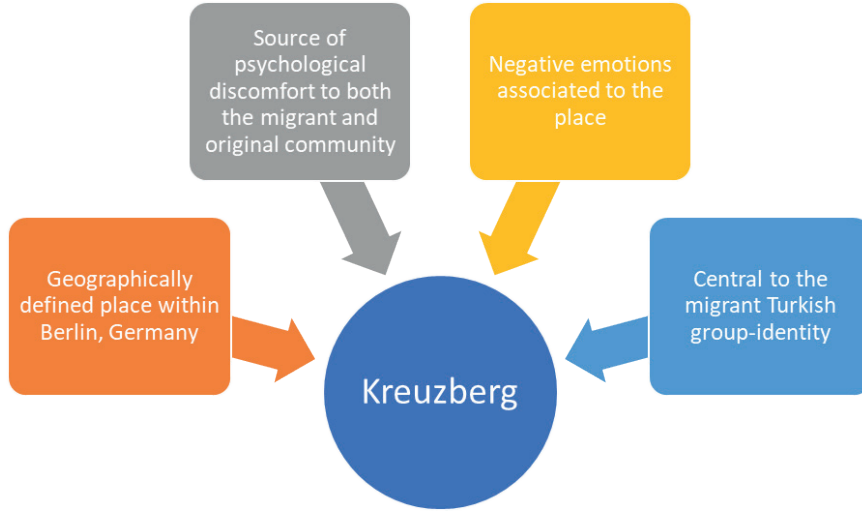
Source of psychological discomfort to both the migrant and original community

Negative emotions associated to the place

Geographically defined place within Berlin, Germany

Central to the migrant Turkish group-identity

Kreuzberg